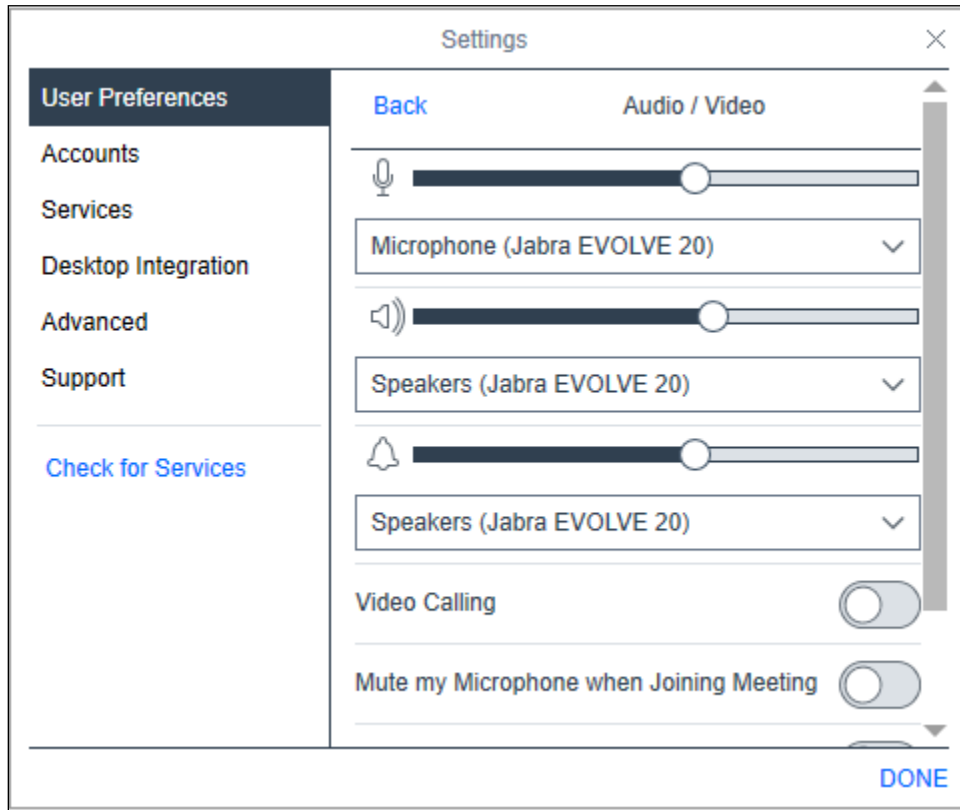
Settings

User Preferences
Accounts
Services
Desktop Integration
Advanced
Support

Check for Services

Back
Audio / Video

Microphone (Jabra EVOLVE 20)

Speakers (Jabra EVOLVE 20)

Speakers (Jabra EVOLVE 20)

Video Calling

Mute my Microphone when Joining Meeting

DONE